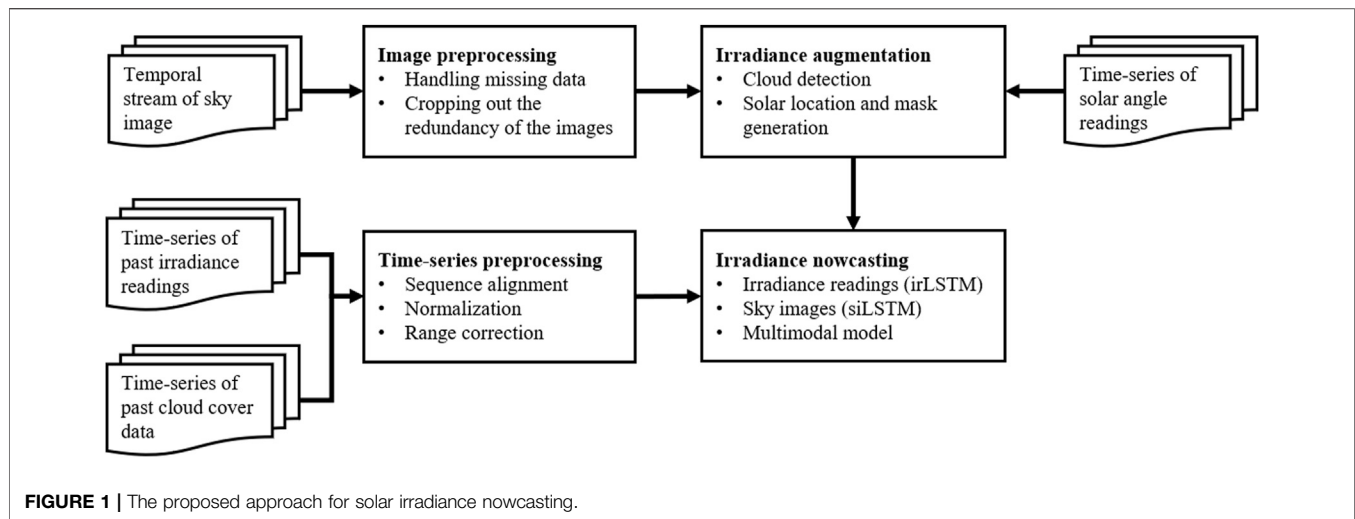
Temporal stream of sky image

**Image preprocessing**
• Handling missing data
• Cropping out the redundancy of the images

**Irradiance augmentation**
• Cloud detection
• Solar location and mask generation

Time-series of solar angle readings

Time-series of past irradiance readings

Time-series of past cloud cover data

**Time-series preprocessing**
• Sequence alignment
• Normalization
• Range correction

**Irradiance nowcasting**
• Irradiance readings (irLSTM)
• Sky images (siLSTM)
• Multimodal model

**FIGURE 1 |** The proposed approach for solar irradiance nowcasting.